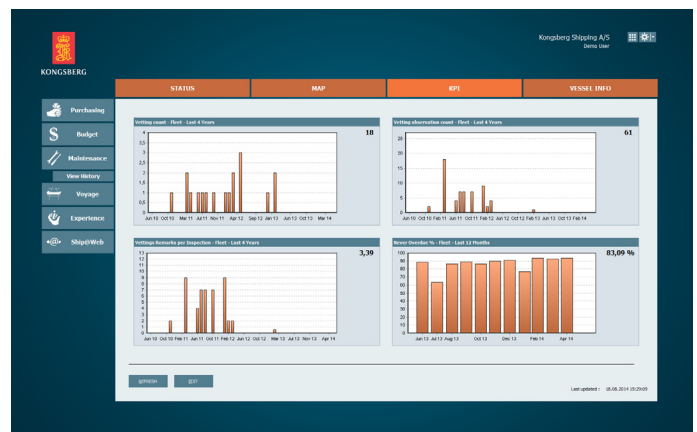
KONGSBERG

Kongsberg Shipping A/S
Demo User

STATUS
MAP
KPI
VESSEL INFO

Purchasing
Budget
Maintenance
View History
Voyage
Experience
Ship@Web

Vetting count - Fleet - Last 4 Years
18
4
3,5
3
2,5
2
1,5
1
0,5
0
Jun 10 Oct 10 Mar 11 Jul 11 Nov 11 Apr 12 Sep 12 Jan 13 Jun 13 Oct 13 Mar 14

Vetting observation count - Fleet - Last 4 Years
61
20
15
10
5
0
Jun 10 Oct 10 Feb 11 Jun 11 Oct 11 Feb 12 Jun 12 Oct 12 Feb 13 Jun 13 Oct 13 Feb 14

Vettings Remarks per Inspection - Fleet - Last 4 Years
3,39
13
12
11
10
9
8
7
6
5
4
3
2
1
0
Jun 10 Oct 10 Feb 11 Jun 11 Oct 11 Feb 12 Jun 12 Oct 12 Feb 13 Jun 13 Nov 13 Apr 14

Never Overdue % - Fleet - Last 12 Months
83,09 %
100
90
80
70
60
50
40
30
20
10
0
Jun 13 Jul 13 Aug 13 Oct 13 Dec 13 Feb 14 Apr 14

REFRESH
EDIT

Last updated : 18.06.2014 05:29:09